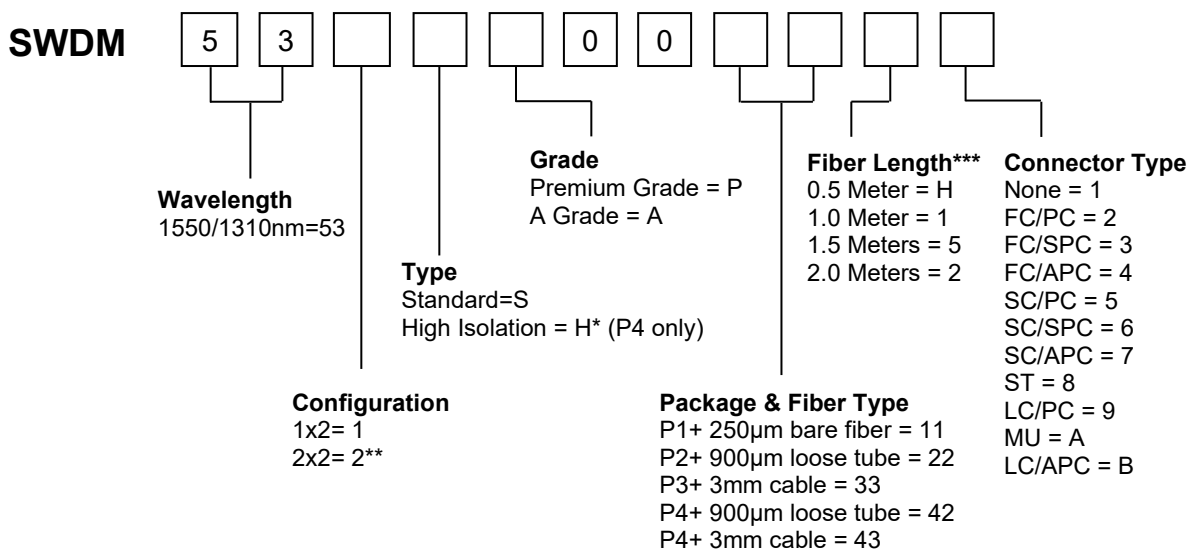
SWDM 5 3 [ ] [ ] [ ] 0 0 [ ] [ ] [ ] [ ]

Grade
Premium Grade = P
A Grade = A

Fiber Length***
0.5 Meter = H
1.0 Meter = 1
1.5 Meters = 5
2.0 Meters = 2

Connector Type
None = 1
FC/PC = 2
FC/SPC = 3
FC/APC = 4
SC/PC = 5
SC/SPC = 6
SC/APC = 7
ST = 8
LC/PC = 9
MU = A
LC/APC = B

Wavelength
1550/1310nm=53

Type
Standard=S
High Isolation = H* (P4 only)

Configuration
1x2= 1
2x2= 2**

Package & Fiber Type
P1+ 250µm bare fiber = 11
P2+ 900µm loose tube = 22
P3+ 3mm cable = 33
P4+ 900µm loose tube = 42
P4+ 3mm cable = 43